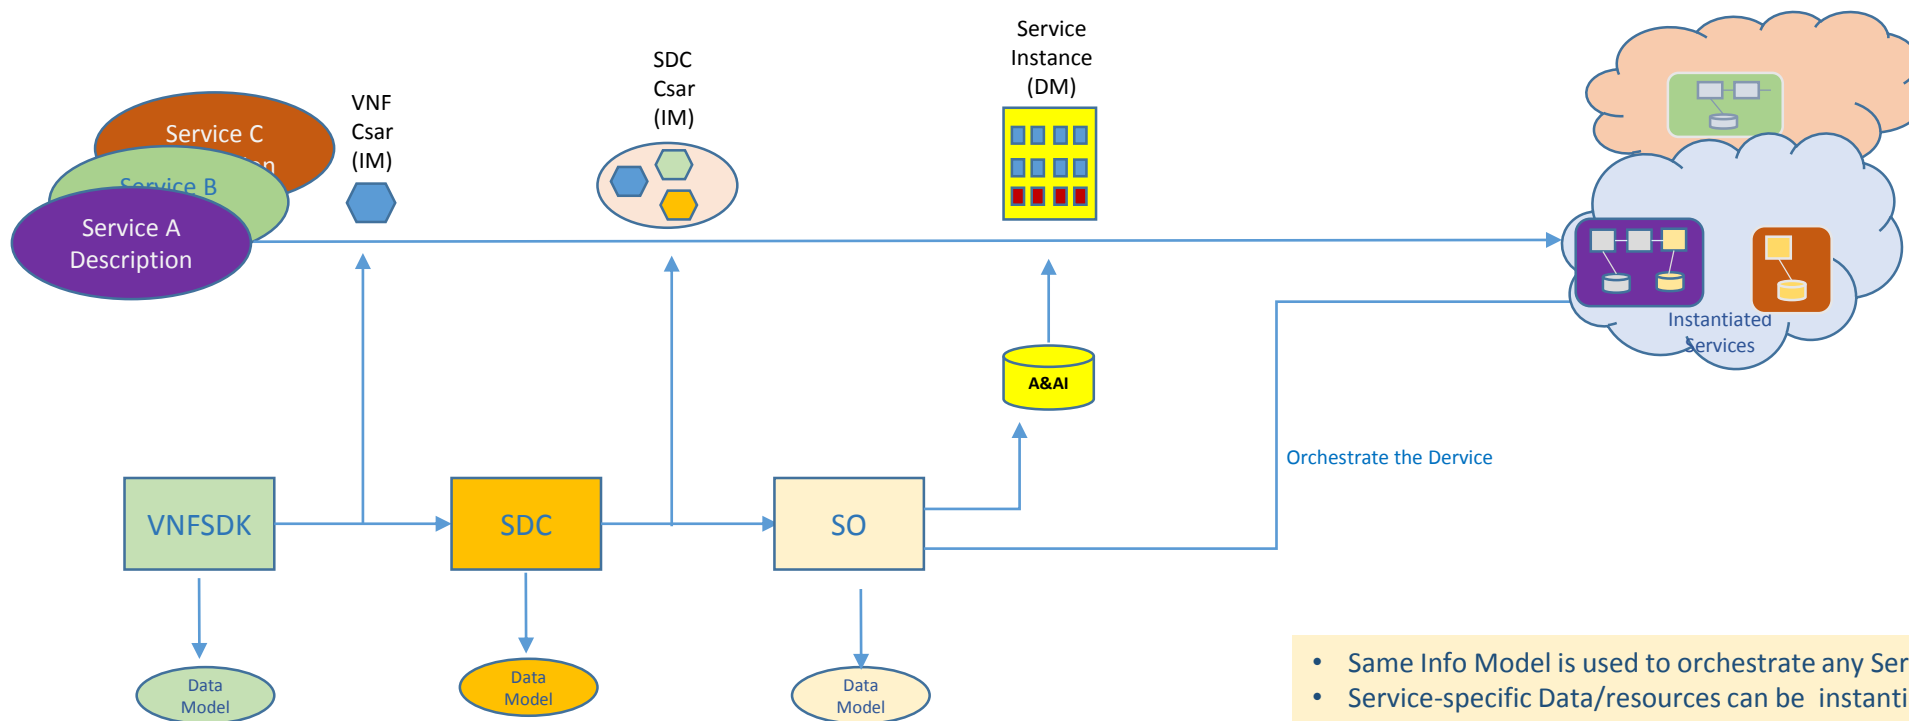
Service C

Service B

Service A Description

VNF Csar (IM)

SDC Csar (IM)

Service Instance (DM)

Instantiated Services

A&AI

Orchestrate the Device

VNFSDK

SDC

SO

Data Model

Data Model

Data Model

- Same Info Model is used to orchestrate any Ser
- Service-specific Data/resources can be instanti